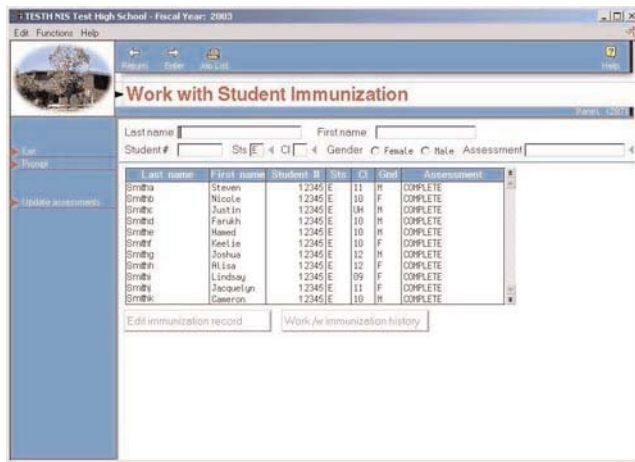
TESTH NIS Test High School - Fiscal Year: 2003

Edit Functions Help

Return Enter Job List

Help

Work with Student Immunization

Panel: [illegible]

Exit

Prompt

Update assessments

Last name First name

Student # Sts E Cl Gender Female Male Assessment

| Last name | First name | Student # | Sts | Cl | Gnd | Assessment |
|---|---|---|---|---|---|---|
| Smitha | Steven | 12345 | E | 11 | M | COMPLETE |
| Smithb | Nicole | 12345 | E | 10 | F | COMPLETE |
| Smithc | Justin | 12345 | E | UH | M | COMPLETE |
| Smithd | Farukh | 12345 | E | 10 | M | COMPLETE |
| Smithe | Hamed | 12345 | E | 10 | M | COMPLETE |
| Smithf | Keelie | 12345 | E | 10 | F | COMPLETE |
| Smithg | Joshua | 12345 | E | 12 | M | COMPLETE |
| Smithh | Alisa | 12345 | E | 12 | F | COMPLETE |
| Smithi | Lindsay | 12345 | E | 09 | F | COMPLETE |
| Smithj | Jacquelyn | 12345 | E | 11 | F | COMPLETE |
| Smithk | Cameron | 12345 | E | 10 | M | COMPLETE |

Edit immunization record

Work /w immunization history